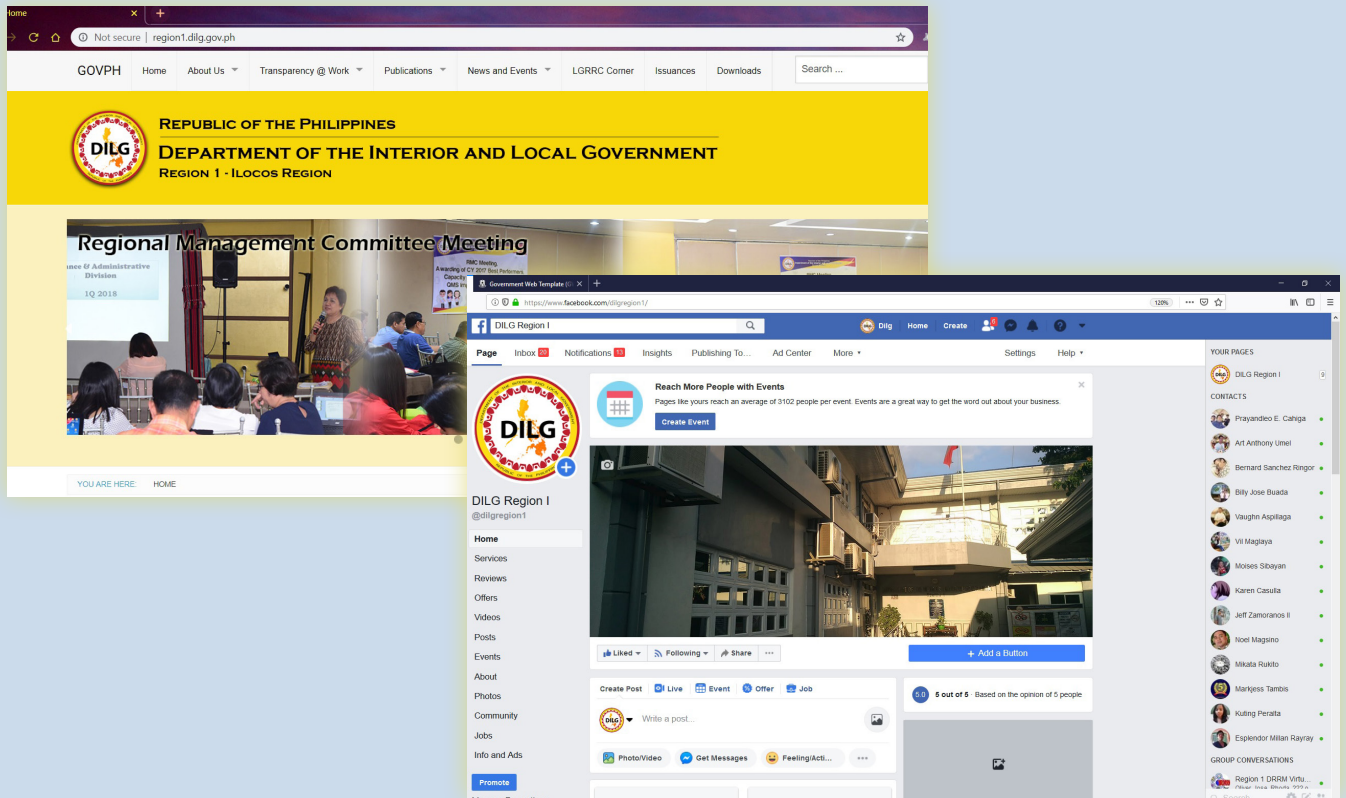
Home

Not secure | region1.dilg.gov.ph

GOVPH Home About Us Transparency @ Work Publications News and Events LGRRC Corner Issuances Downloads Search ...

DILG

REPUBLIC OF THE PHILIPPINES
DEPARTMENT OF THE INTERIOR AND LOCAL GOVERNMENT
REGION 1 - ILOCOS REGION

Regional Management Committee Meeting

nance & Administrative Division
1Q 2018

RMC Meeting
Awarding of CY 2017 Best Performers

YOU ARE HERE: HOME

Government Web Template

https://www.facebook.com/dilgregion1/

120%

DILG Region I

Dilg Home Create

Page Inbox 20 Notifications 13 Insights Publishing To... Ad Center More Settings Help

Reach More People with Events
Pages like yours reach an average of 3102 people per event. Events are a great way to get the word out about your business.
Create Event

DILG Region I
@dilgregion1

Home
Services
Reviews
Offers
Videos
Posts
Events
About
Photos
Community
Jobs
Info and Ads
Promote

Liked Following Share
Add a Button

Create Post Live Event Offer Job
Write a post...
Photo/Video Get Messages Feeling/Acti...

5.0 5 out of 5 · Based on the opinion of 5 people

YOUR PAGES
DILG Region I
CONTACTS
Prayandleo E. Cahiga
Art Anthony Umel
Bernard Sanchez Ringor
Billy Jose Buada
Vaughn Aspillaga
Vil Maglaya
Moises Sibayan
Karen Casulla
Jeff Zamoranos II
Noel Magsino
Mikata Rukito
Markjess Tambis
Kuting Peralta
Esplendor Millan Rayray
GROUP CONVERSATIONS
Region 1 DRRM Virtu...